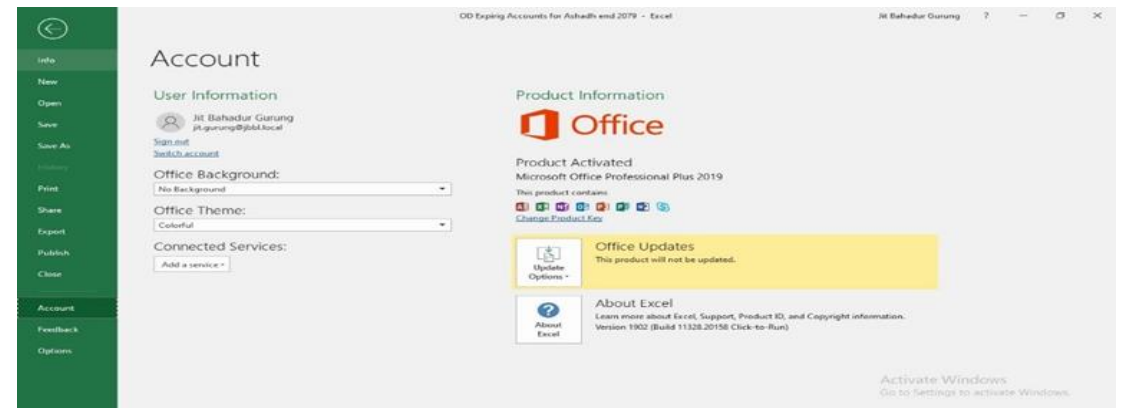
OD Expirig Accounts for Ashadh end 2079 - Excel

Jit Bahadur Gurung ? — ☐ ✕

Info
New
Open
Save
Save As
History
Print
Share
Export
Publish
Close
Account
Feedback
Options

Account

User Information

Jit Bahadur Gurung
jit.gurung@jbbl.local

Sign out
Switch account

Office Background:
No Background

Office Theme:
Colorful

Connected Services:
Add a service

Product Information

Office

Product Activated
Microsoft Office Professional Plus 2019
This product contains

Change Product Key

Update Options

Office Updates
This product will not be updated.

About Excel

About Excel
Learn more about Excel, Support, Product ID, and Copyright information.
Version 1902 (Build 11328.20158 Click-to-Run)

Activate Windows
Go to Settings to activate Windows.